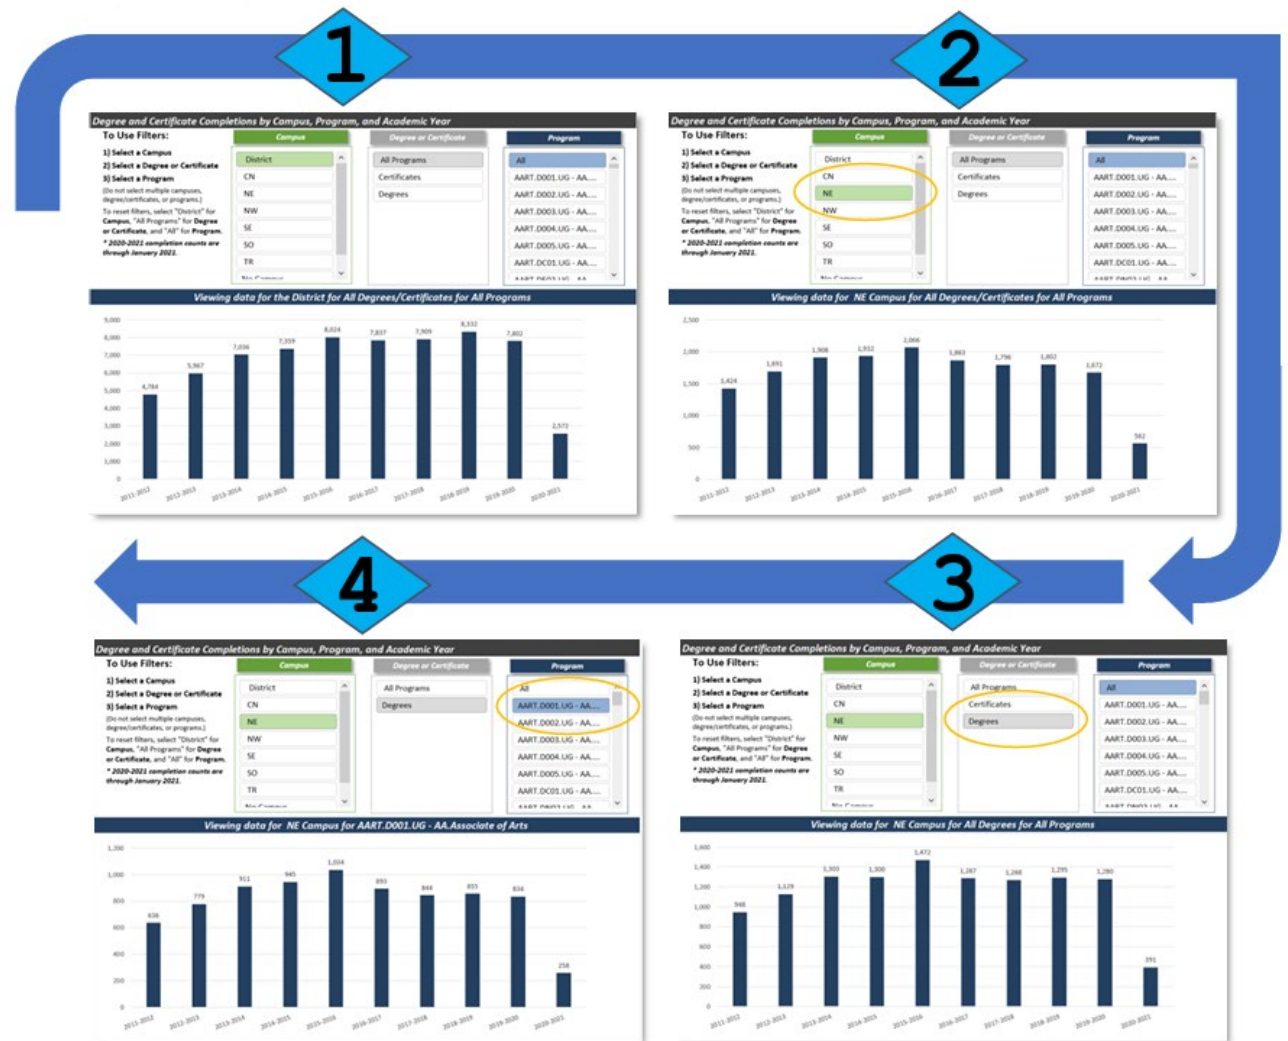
1

Degree and Certificate Completions by Campus, Program, and Academic Year

To Use Filters:
1) Select a Campus
2) Select a Degree or Certificate
3) Select a Program
(Do not select multiple campuses, degree/certificates, or programs.)
To reset filters, select "District" for Campus, "All Programs" for Degree or Certificate, and "All" for Program.
* 2020-2021 completion counts are through January 2021.

Campus
District
CN
NE
NW
SE
SO
TR
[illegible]

Degree or Certificate
All Programs
Certificates
Degrees

Program
All
AART.D001.UG - AA....
AART.D002.UG - AA....
AART.D003.UG - AA....
AART.D004.UG - AA....
AART.D005.UG - AA....
AART.DC01.UG - AA....
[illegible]

Viewing data for the District for All Degrees/Certificates for All Programs

9,000
8,000
7,000
6,000
5,000
4,000
3,000
2,000
1,000
0

4,784 5,967 7,036 7,359 8,024 7,837 7,909 8,332 7,802 2,572

2011-2012 2012-2013 2013-2014 2014-2015 2015-2016 2016-2017 2017-2018 2018-2019 2019-2020 2020-2021

2

Degree and Certificate Completions by Campus, Program, and Academic Year

To Use Filters:
1) Select a Campus
2) Select a Degree or Certificate
3) Select a Program
(Do not select multiple campuses, degree/certificates, or programs.)
To reset filters, select "District" for Campus, "All Programs" for Degree or Certificate, and "All" for Program.
* 2020-2021 completion counts are through January 2021.

Campus
District
CN
NE
NW
SE
SO
TR
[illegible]

Degree or Certificate
All Programs
Certificates
Degrees

Program
All
AART.D001.UG - AA....
AART.D002.UG - AA....
AART.D003.UG - AA....
AART.D004.UG - AA....
AART.D005.UG - AA....
AART.DC01.UG - AA....
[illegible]

Viewing data for NE Campus for All Degrees/Certificates for All Programs

2,500
2,000
1,500
1,000
500
0

1,424 1,691 1,908 1,932 2,066 1,863 1,796 1,802 1,672 562

2011-2012 2012-2013 2013-2014 2014-2015 2015-2016 2016-2017 2017-2018 2018-2019 2019-2020 2020-2021

4

Degree and Certificate Completions by Campus, Program, and Academic Year

To Use Filters:
1) Select a Campus
2) Select a Degree or Certificate
3) Select a Program
(Do not select multiple campuses, degree/certificates, or programs.)
To reset filters, select "District" for Campus, "All Programs" for Degree or Certificate, and "All" for Program.
* 2020-2021 completion counts are through January 2021.

Campus
District
CN
NE
NW
SE
SO
TR
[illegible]

Degree or Certificate
All Programs
Degrees

Program
All
AART.D001.UG - AA....
AART.D002.UG - AA....
AART.D003.UG - AA....
AART.D004.UG - AA....
AART.D005.UG - AA....
AART.DC01.UG - AA....
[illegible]

Viewing data for NE Campus for AART.D001.UG - AA.Associate of Arts

1,200
1,000
800
600
400
200
0

636 779 911 945 1,034 893 844 855 834 258

2011-2012 2012-2013 2013-2014 2014-2015 2015-2016 2016-2017 2017-2018 2018-2019 2019-2020 2020-2021

3

Degree and Certificate Completions by Campus, Program, and Academic Year

To Use Filters:
1) Select a Campus
2) Select a Degree or Certificate
3) Select a Program
(Do not select multiple campuses, degree/certificates, or programs.)
To reset filters, select "District" for Campus, "All Programs" for Degree or Certificate, and "All" for Program.
* 2020-2021 completion counts are through January 2021.

Campus
District
CN
NE
NW
SE
SO
TR
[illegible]

Degree or Certificate
All Programs
Certificates
Degrees

Program
All
AART.D001.UG - AA....
AART.D002.UG - AA....
AART.D003.UG - AA....
AART.D004.UG - AA....
AART.D005.UG - AA....
AART.DC01.UG - AA....
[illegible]

Viewing data for NE Campus for All Degrees for All Programs

1,600
1,400
1,200
1,000
800
600
400
200
0

948 1,129 1,303 1,300 1,472 1,287 1,268 1,295 1,280 391

2011-2012 2012-2013 2013-2014 2014-2015 2015-2016 2016-2017 2017-2018 2018-2019 2019-2020 2020-2021